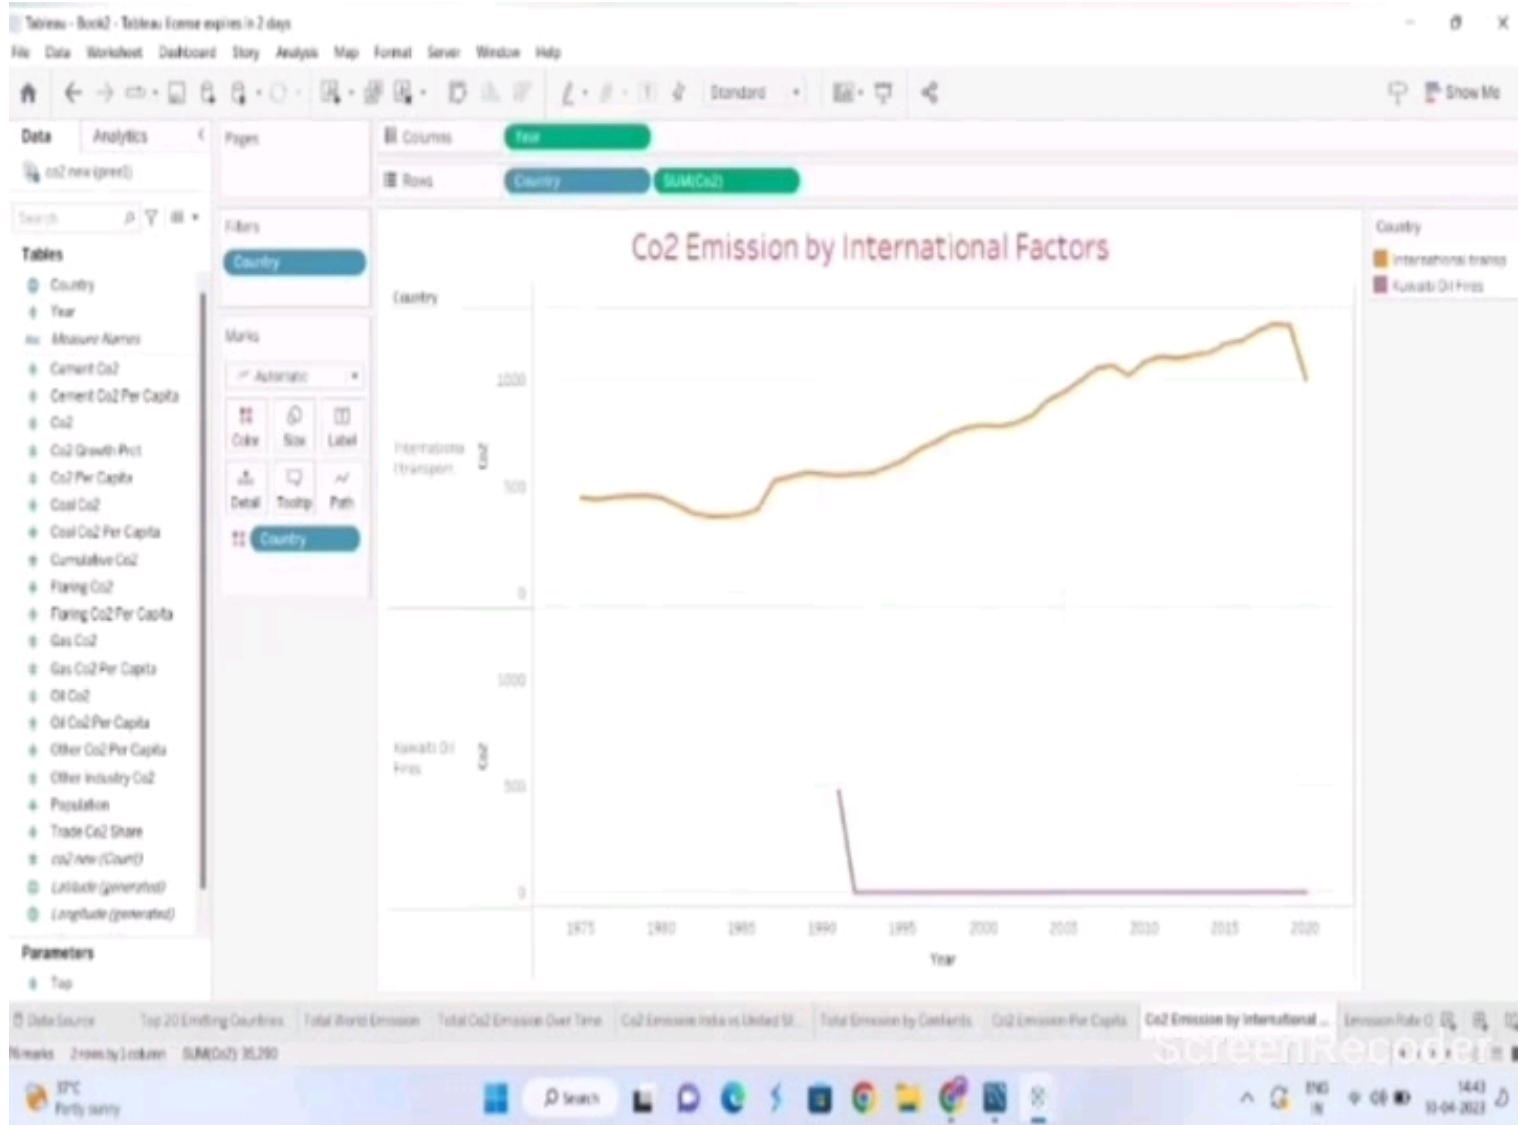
Tableau - Book2 - Tableau license expires in 2 days

File Data Worksheet Dashboard Story Analysis Map Format Server Window Help

Standard

Show Me

Data Analytics

co2 new (pred)

Search

Tables
Country
Year
Measure Names
Cement Co2
Cement Co2 Per Capita
Co2
Co2 Growth Prct
Co2 Per Capita
Coal Co2
Coal Co2 Per Capita
Cumulative Co2
Flaring Co2
Flaring Co2 Per Capita
Gas Co2
Gas Co2 Per Capita
Oil Co2
Oil Co2 Per Capita
Other Co2 Per Capita
Other Industry Co2
Population
Trade Co2 Share
co2 new (Count)
Latitude (generated)
Longitude (generated)

Parameters
Top

Pages

Filters
Country

Marks
Automatic
Color Size Label
Detail Tooltip Path
Country

Columns Year
Rows Country SUM(Co2)

Co2 Emission by International Factors

Country

International transport

Co2

1000
500
0

Kuwaiti Oil Fires

Co2

1000
500
0

1975 1980 1985 1990 1995 2000 2005 2010 2015 2020
Year

Country
International transp
Kuwaiti Oil Fires

Data Source Top 20 Emitting Countries Total World Emission Total Co2 Emission Over Time Co2 Emission India vs United St... Total Emission by Contients Co2 Emission Per Capita Co2 Emission by International ... Emission Rate O

76 marks 2 rows by 1 column SUM(Co2): 35,290

ScreenRecoder

31°C
Partly sunny

Search

ENG
IN

14:43
10-04-2023